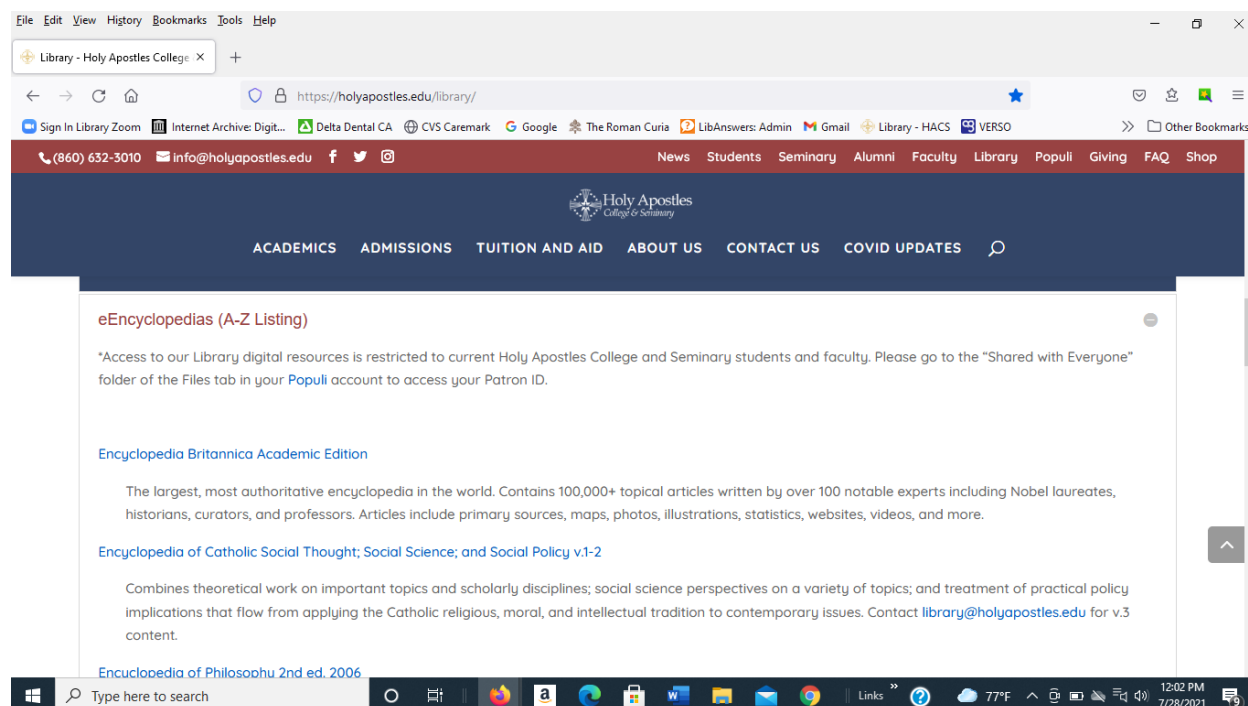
File Edit View History Bookmarks Tools Help

Library - Holy Apostles College ×
+

https://holyapostles.edu/library/

Sign In Library Zoom   Internet Archive: Digit...   Delta Dental CA   CVS Caremark   Google   The Roman Curia   LibAnswers: Admin   Gmail   Library - HACS   VERSO   Other Bookmarks

(860) 632-3010   info@holyapostles.edu

News   Students   Seminary   Alumni   Faculty   Library   Populi   Giving   FAQ   Shop

Holy Apostles College & Seminary

ACADEMICS   ADMISSIONS   TUITION AND AID   ABOUT US   CONTACT US   COVID UPDATES

eEncyclopedias (A-Z Listing)

*Access to our Library digital resources is restricted to current Holy Apostles College and Seminary students and faculty. Please go to the "Shared with Everyone" folder of the Files tab in your Populi account to access your Patron ID.

Encyclopedia Britannica Academic Edition

The largest, most authoritative encyclopedia in the world. Contains 100,000+ topical articles written by over 100 notable experts including Nobel laureates, historians, curators, and professors. Articles include primary sources, maps, photos, illustrations, statistics, websites, videos, and more.

Encyclopedia of Catholic Social Thought; Social Science; and Social Policy v.1-2

Combines theoretical work on important topics and scholarly disciplines; social science perspectives on a variety of topics; and treatment of practical policy implications that flow from applying the Catholic religious, moral, and intellectual tradition to contemporary issues. Contact library@holyapostles.edu for v.3 content.

Encyclopedia of Philosophy 2nd ed. 2006

Type here to search   Links   77°F   12:02 PM   7/28/2021